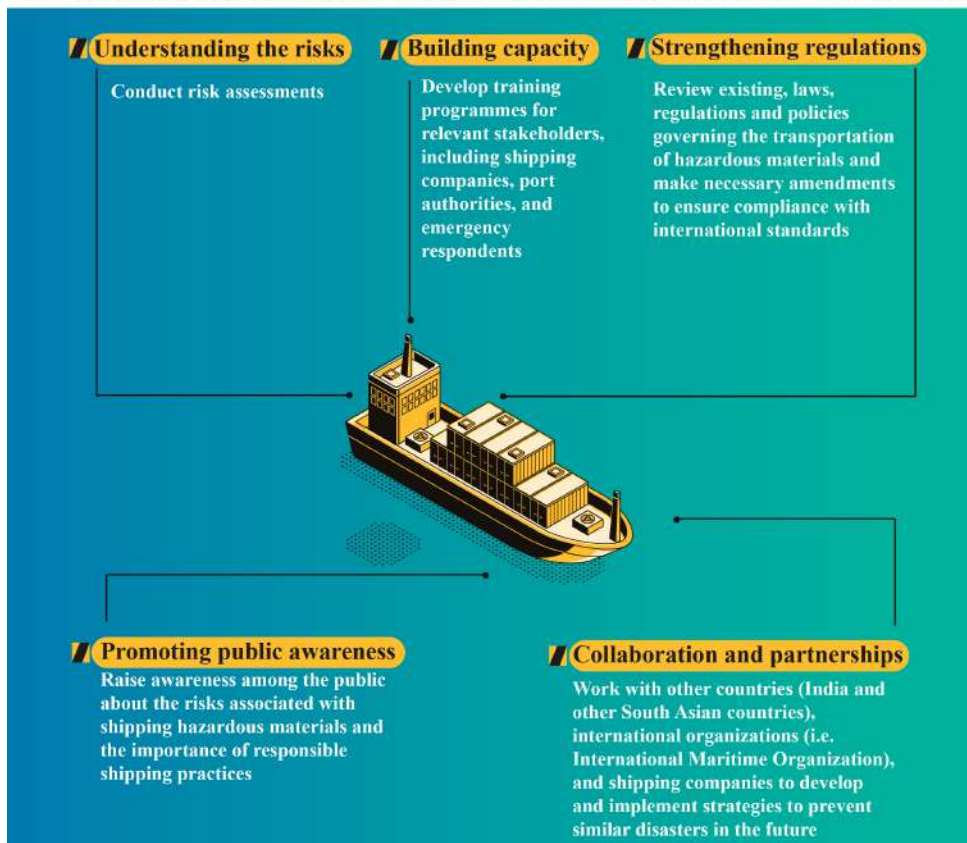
Understanding the risks

Conduct risk assessments

Building capacity

Develop training programmes for relevant stakeholders, including shipping companies, port authorities, and emergency respondents

Strengthening regulations

Review existing, laws, regulations and policies governing the transportation of hazardous materials and make necessary amendments to ensure compliance with international standards

Promoting public awareness

Raise awareness among the public about the risks associated with shipping hazardous materials and the importance of responsible shipping practices

Collaboration and partnerships

Work with other countries (India and other South Asian countries), international organizations (i.e. International Maritime Organization), and shipping companies to develop and implement strategies to prevent similar disasters in the future